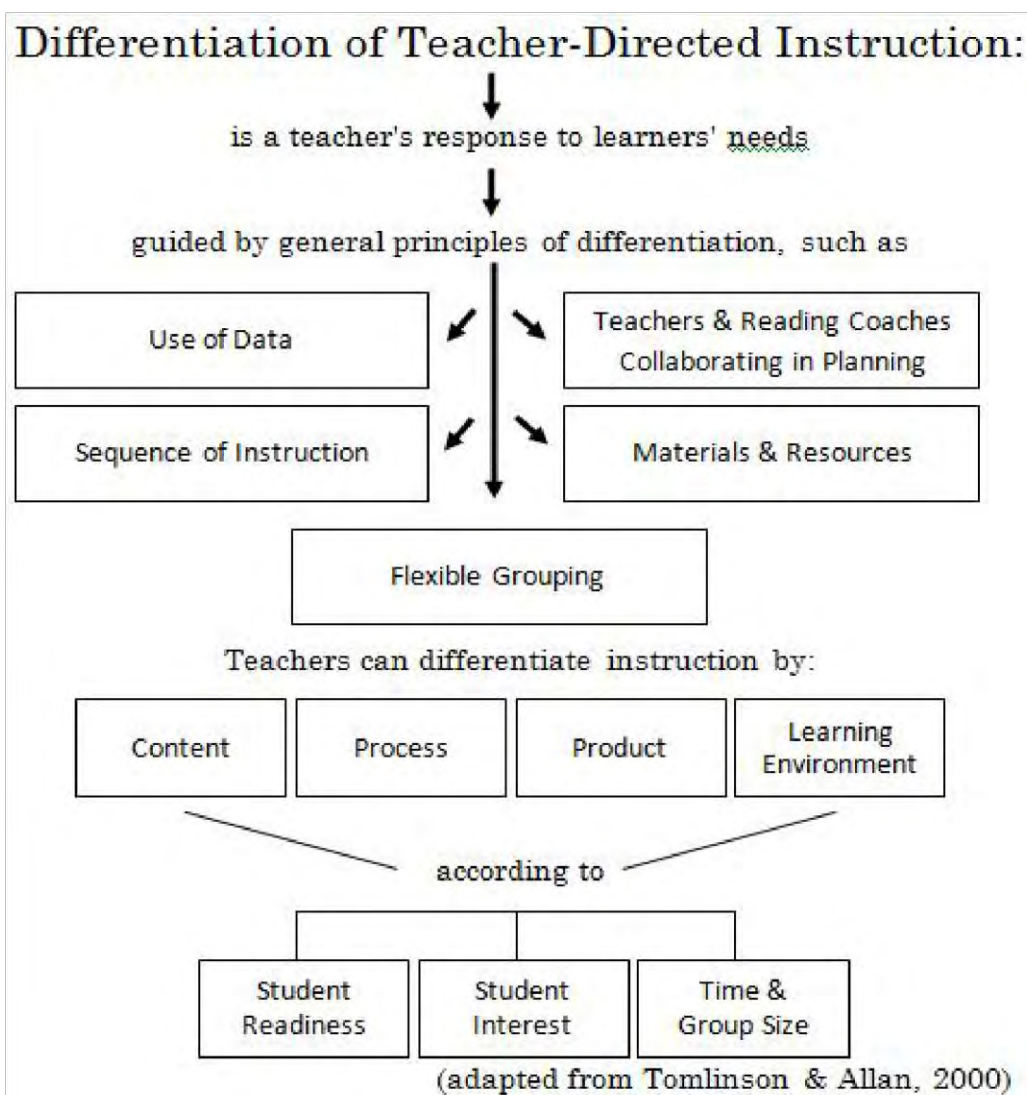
Differentiation of Teacher-Directed Instruction:

is a teacher's response to learners' needs

guided by general principles of differentiation, such as

Use of Data

Teachers & Reading Coaches Collaborating in Planning

Sequence of Instruction

Materials & Resources

Flexible Grouping

Teachers can differentiate instruction by:

| Content | Process | Product | Learning Environment |
|---|---|---|---|

according to

| Student Readiness | Student Interest | Time & Group Size |
|---|---|---|

(adapted from Tomlinson & Allan, 2000)